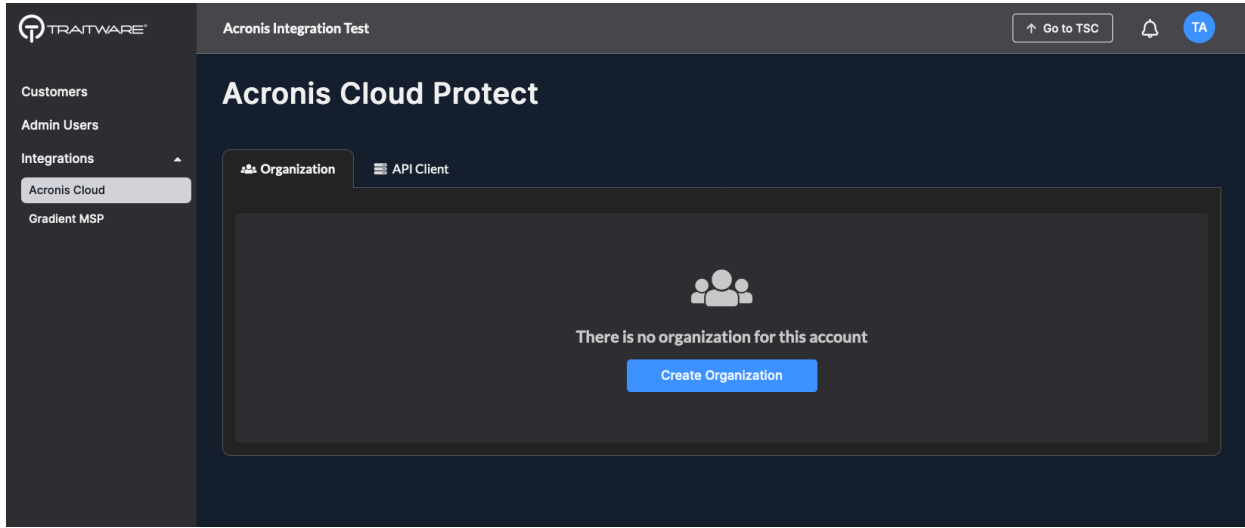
TRAITWARE®

Acronis Integration Test

Go to TSC

TA

Customers

Admin Users

Integrations

Acronis Cloud

Gradient MSP

Acronis Cloud Protect

Organization

API Client

There is no organization for this account

Create Organization